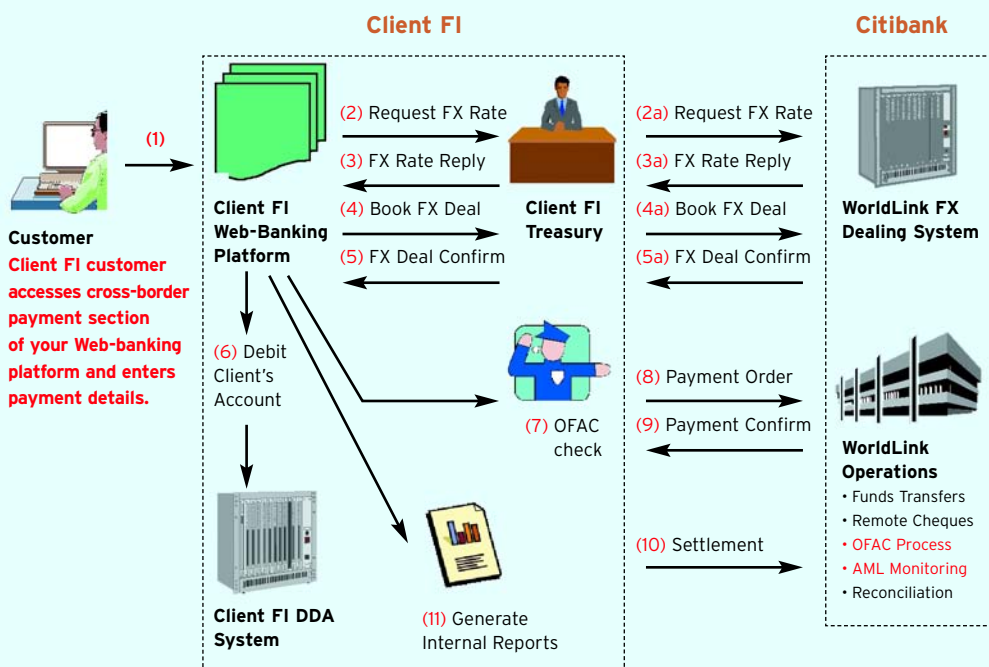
Client FI

Citibank

(1)

Customer
Client FI customer accesses cross-border payment section of your Web-banking platform and enters payment details.

Client FI Web-Banking Platform

(2) Request FX Rate

(3) FX Rate Reply

(4) Book FX Deal

(5) FX Deal Confirm

Client FI Treasury

(2a) Request FX Rate

(3a) FX Rate Reply

(4a) Book FX Deal

(5a) FX Deal Confirm

WorldLink FX Dealing System

(6) Debit Client's Account

(7) OFAC check

(8) Payment Order

(9) Payment Confirm

WorldLink Operations
• Funds Transfers
• Remote Cheques
• OFAC Process
• AML Monitoring
• Reconciliation

(10) Settlement

Client FI DDA System

(11) Generate Internal Reports